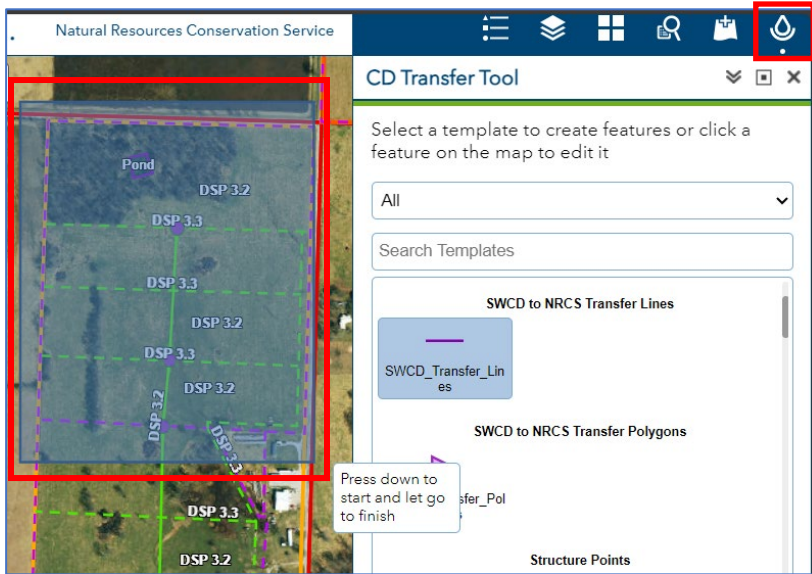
Natural Resources Conservation Service

CD Transfer Tool

Select a template to create features or click a feature on the map to edit it

All

Search Templates

SWCD to NRCS Transfer Lines

SWCD_Transfer_Lines

SWCD to NRCS Transfer Polygons

sfer_Pol

Structure Points

Press down to start and let go to finish

Pond
DSP 3.2
DSP 3.3
DSP 3.3
DSP 3.2
DSP 3.3
DSP 3.2
DSP 3.2
DSP 3.3
DSP 3.3
DSP 3.2